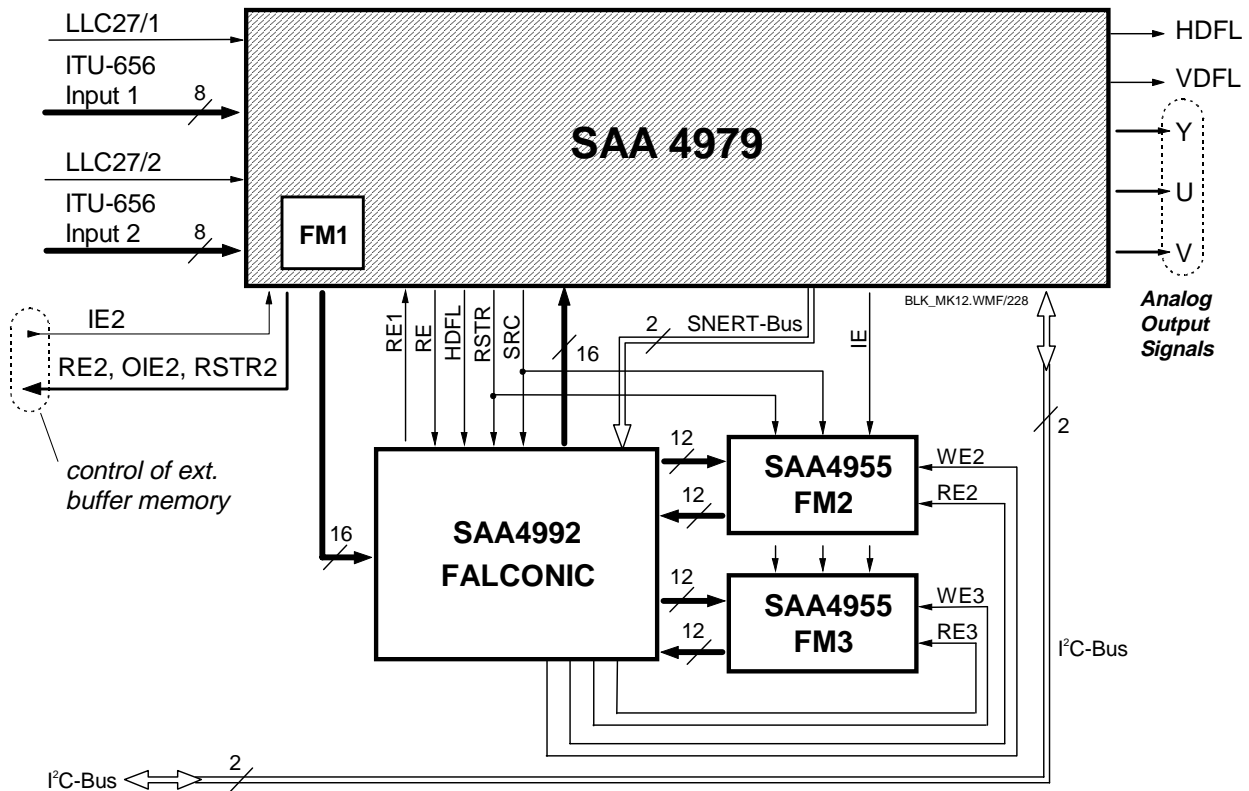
LLC27/1

ITU-656
Input 1 8

LLC27/2

ITU-656
Input 2 8

SAA 4979

FM1

HDFL

VDFL

Y

U

V

BLK_MK12.WMF/228

Analog Output Signals

IE2

RE2, OIE2, RSTR2

control of ext. buffer memory

RE1 RE HDFL RSTR SRC

16

2 SNERT-Bus

IE

2

16

SAA4992
FALCONIC

12

12

SAA4955
FM2

WE2

RE2

12

12

SAA4955
FM3

WE3

RE3

I$^2$C-Bus

I$^2$C-Bus 2